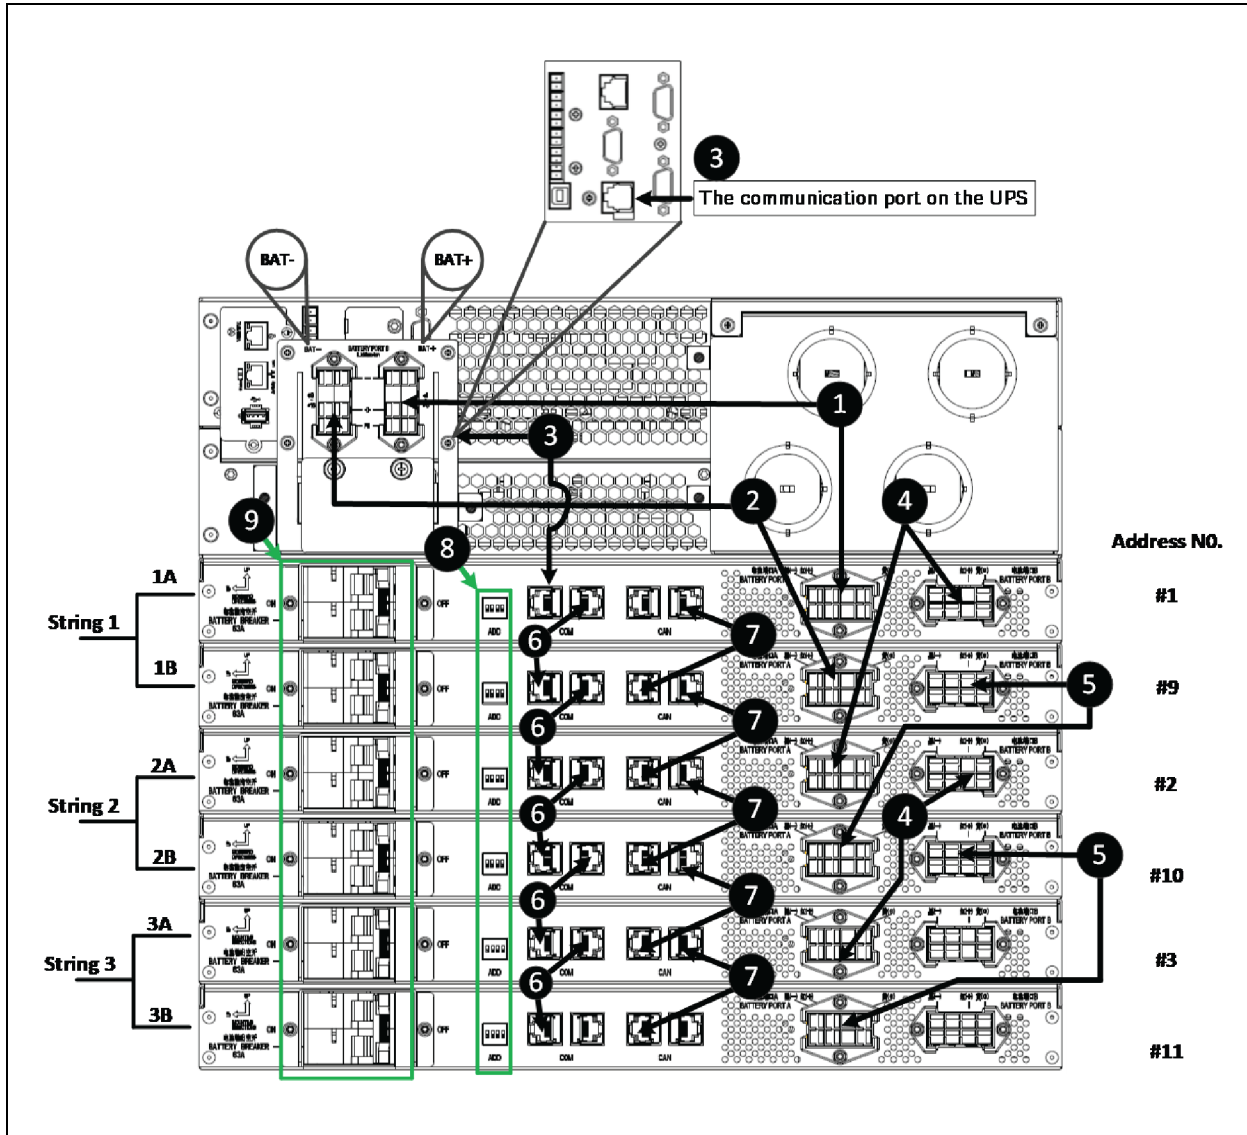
3
The communication port on the UPS

BAT-
BAT+

BAT−
BATTERY PORTS
BAT+

1
3
2
4
9
8

Address NO.

1A
String 1
1B

2A
String 2
2B

3A
String 3
3B

ON
OFF
BATTERY BREAKER
63A
ADD
COM
CAN
BATTERY PORT A
BATTERY PORT B

6
7
5
6
7
6
7
4
5
6
7
6
7

#1
#9
#2
#10
#3
#11